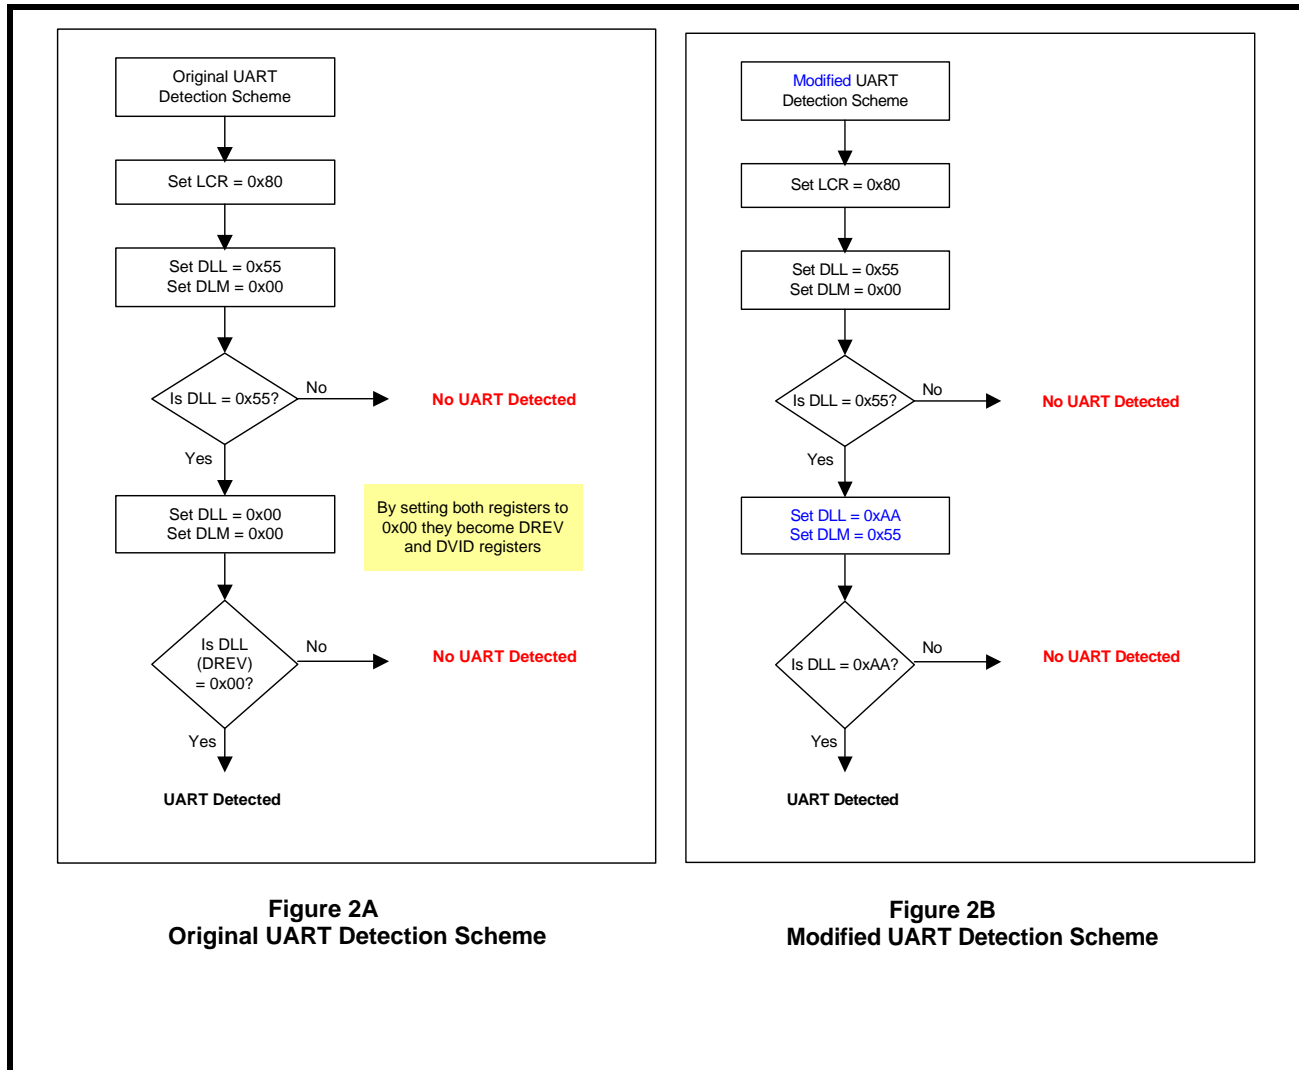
Original UART Detection Scheme

Set LCR = 0x80

Set DLL = 0x55
Set DLM = 0x00

Is DLL = 0x55?

No

No UART Detected

Yes

Set DLL = 0x00
Set DLM = 0x00

By setting both registers to 0x00 they become DREV and DVID registers

Is DLL (DREV) = 0x00?

No

No UART Detected

Yes

UART Detected

Modified UART Detection Scheme

Set LCR = 0x80

Set DLL = 0x55
Set DLM = 0x00

Is DLL = 0x55?

No

No UART Detected

Yes

Set DLL = 0xAA
Set DLM = 0x55

Is DLL = 0xAA?

No

No UART Detected

Yes

UART Detected

Figure 2A
Original UART Detection Scheme

Figure 2B
Modified UART Detection Scheme